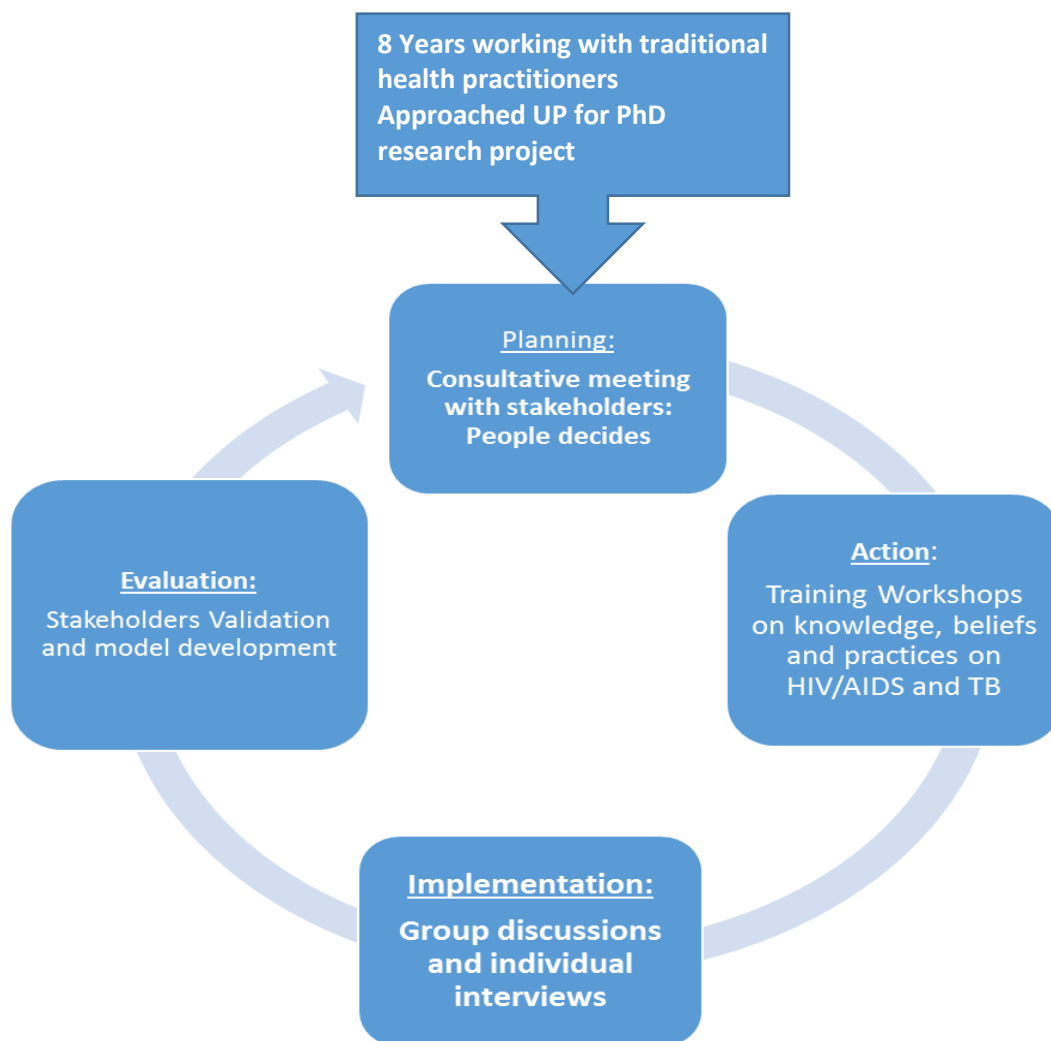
8 Years working with traditional health practitioners
Approached UP for PhD research project

Planning:
Consultative meeting with stakeholders: People decides

Action:
Training Workshops on knowledge, beliefs and practices on HIV/AIDS and TB

Implementation:
Group discussions and individual interviews

Evaluation:
Stakeholders Validation and model development